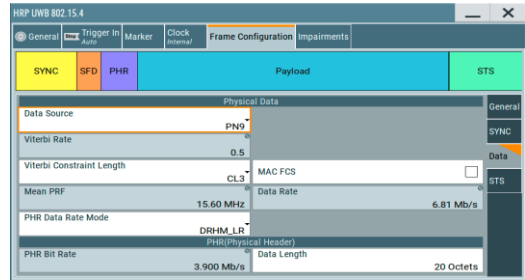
HRP UWB 802.15.4

General | Trigger In Auto | Marker | Clock Internal | Frame Configuration | Impairments

SYNC | SFD | PHR | Payload | STS

Physical Data

Data Source
PN9

Viterbi Rate
0.5

Viterbi Constraint Length
CL3

MAC FCS

Mean PRF
15.60 MHz

Data Rate
6.81 Mb/s

PHR Data Rate Mode
DRHM_LR

PHR(Physical Header)

PHR Bit Rate
3.900 Mb/s

Data Length
20 Octets

General
SYNC
Data
STS